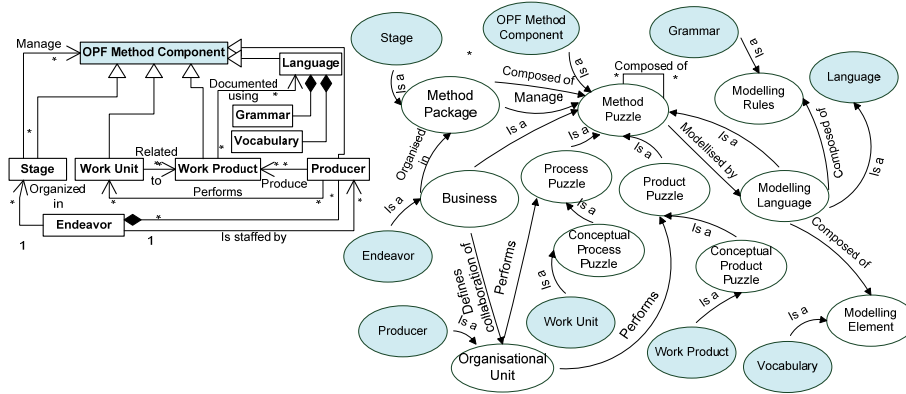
Manage
*
OPF Method Component
Language
Documented using
*
Grammar
Vocabulary
*
Related
*
Stage
Work Unit
*
to
Work Product
* *
Producer
Organized in
Produce
Performs
*
*
*
*
Endeavor
*
1
1
Is staffed by

Stage
OPF Method Component
*
Grammar
Is a
Is a
Composed of
*
*
Is a
Method Package
Composed of
Manage
Method Puzzle
Modelling Rules
Language
Is a
Is a
Organised in
Is a
Modellised by
Is a
Composed of
Is a
Is a
Business
Process Puzzle
Product Puzzle
Modelling Language
Is a
Is a
Is a
Composed of
Endeavor
Defines collaboration of
Performs
Conceptual Process Puzzle
Conceptual Product Puzzle
Is a
Is a
Is a
Is a
Producer
Is a
Work Unit
Performs
Is a
Modelling Element
Organisational Unit
Work Product
Vocabulary